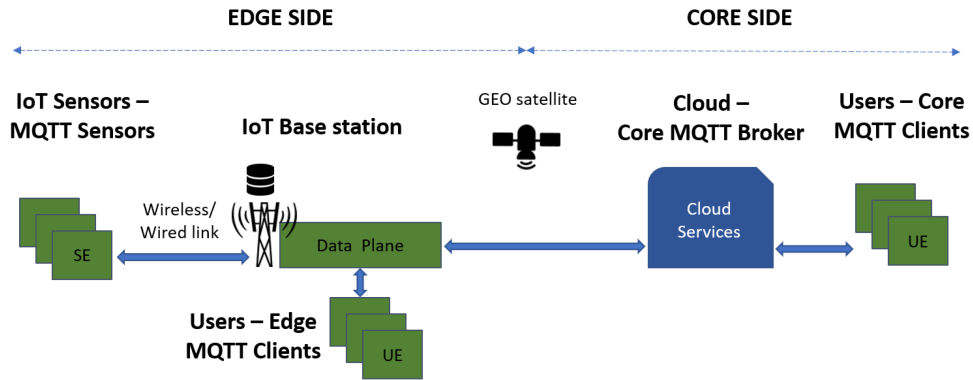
EDGE SIDE

CORE SIDE

IoT Sensors – MQTT Sensors

IoT Base station

GEO satellite

Cloud – Core MQTT Broker

Users – Core MQTT Clients

Wireless/ Wired link

SE

Data Plane

Cloud Services

UE

Users – Edge MQTT Clients

UE